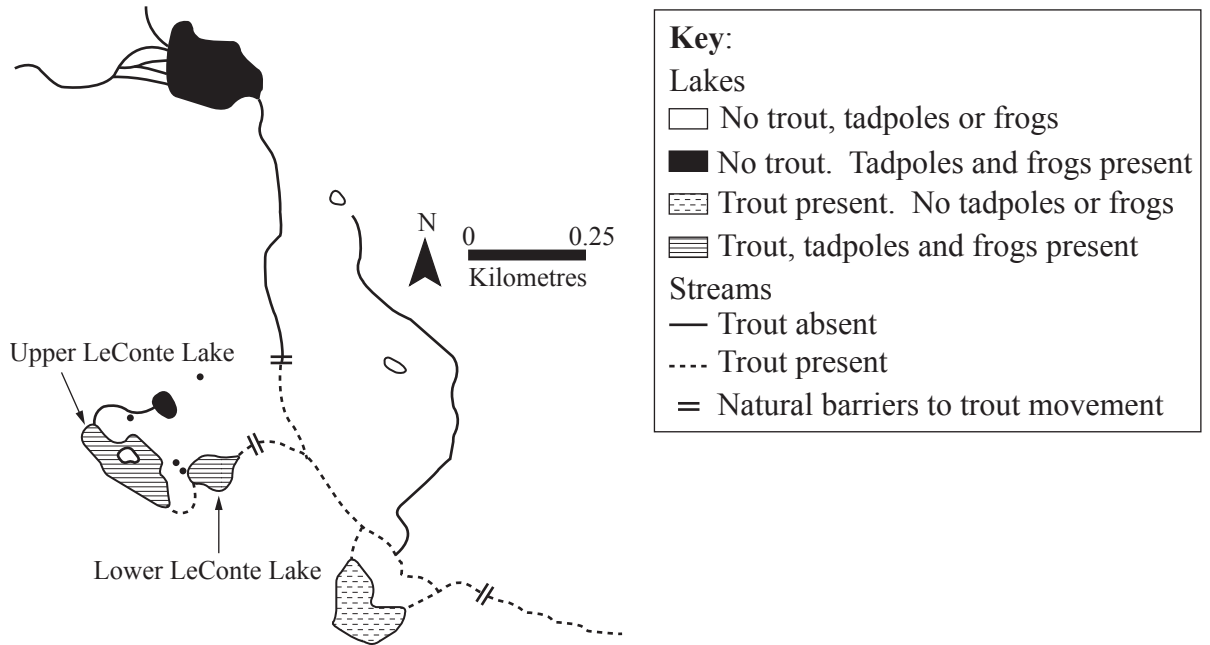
Upper LeConte Lake

Lower LeConte Lake

N

0 0.25

Kilometres

**Key**:
Lakes
No trout, tadpoles or frogs
No trout. Tadpoles and frogs present
Trout present. No tadpoles or frogs
Trout, tadpoles and frogs present
Streams
Trout absent
Trout present
Natural barriers to trout movement